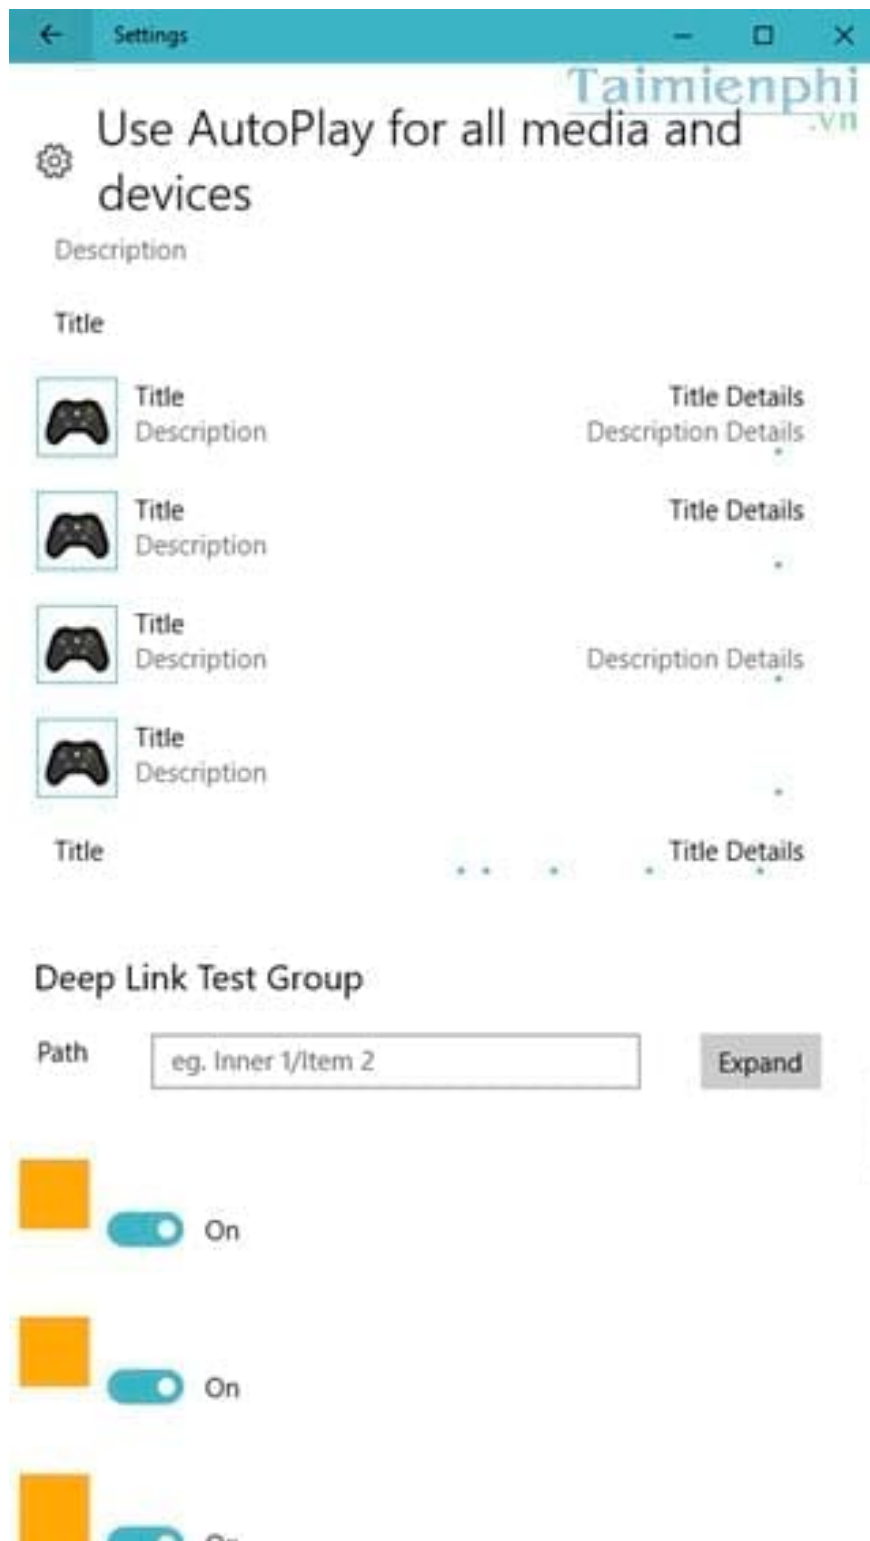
Settings

Taimienphi .vn

Use AutoPlay for all media and devices

Description

Title

Title
Description
Title Details
Description Details

Title
Description
Title Details

Title
Description
Description Details

Title
Description

Title
Title Details

Deep Link Test Group

Path
eg. Inner 1/Item 2
Expand

On

On

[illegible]